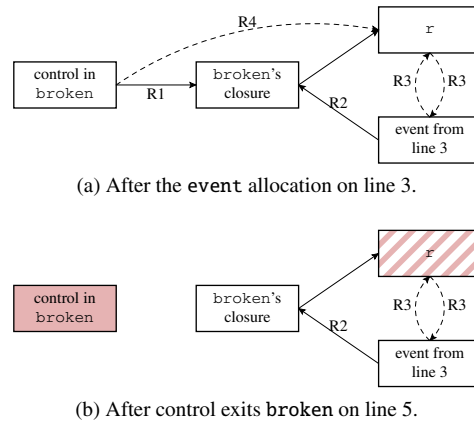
R4

control in broken

R1

broken's closure

r

R3

R3

R2

event from line 3

(a) After the event allocation on line 3.

control in broken

broken's closure

r

R3

R3

R2

event from line 3

(b) After control exits broken on line 5.